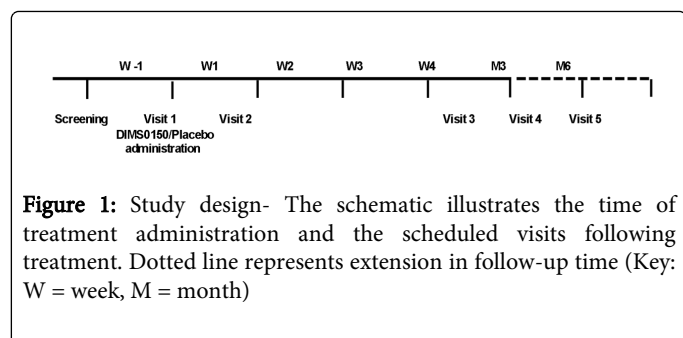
W -1
W1
W2
W3
W4
M3
M6

Screening
Visit 1
DIMS0150/Placebo administration
Visit 2
Visit 3
Visit 4
Visit 5

**Figure 1:** Study design- The schematic illustrates the time of treatment administration and the scheduled visits following treatment. Dotted line represents extension in follow-up time (Key: W = week, M = month)